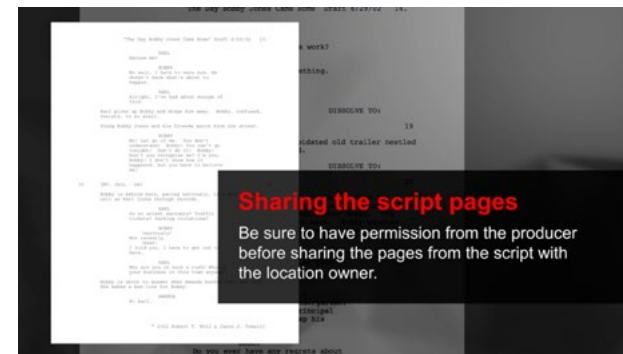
Sharing the script pages

Be sure to have permission from the producer before sharing the pages from the script with the location owner.

The Day Bobby Jones Came Home" Draft 6/29/12 14.

work?

thing.

DISSOLVE TO:

19

idated old trailer nestled

DISSOLVE TO:

Do you ever have any regrets about

"The Day Bobby Jones Came Home" Draft 6/29/12 13.

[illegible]